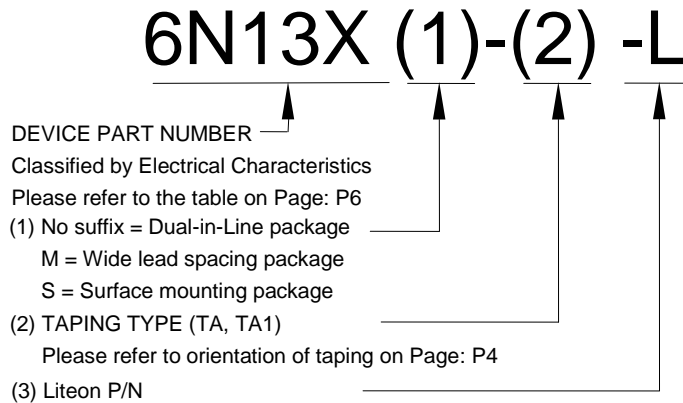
6N13X (1)-(2) -L

DEVICE PART NUMBER
Classified by Electrical Characteristics
Please refer to the table on Page: P6

(1) No suffix = Dual-in-Line package
M = Wide lead spacing package
S = Surface mounting package

(2) TAPING TYPE (TA, TA1)
Please refer to orientation of taping on Page: P4

(3) Liteon P/N